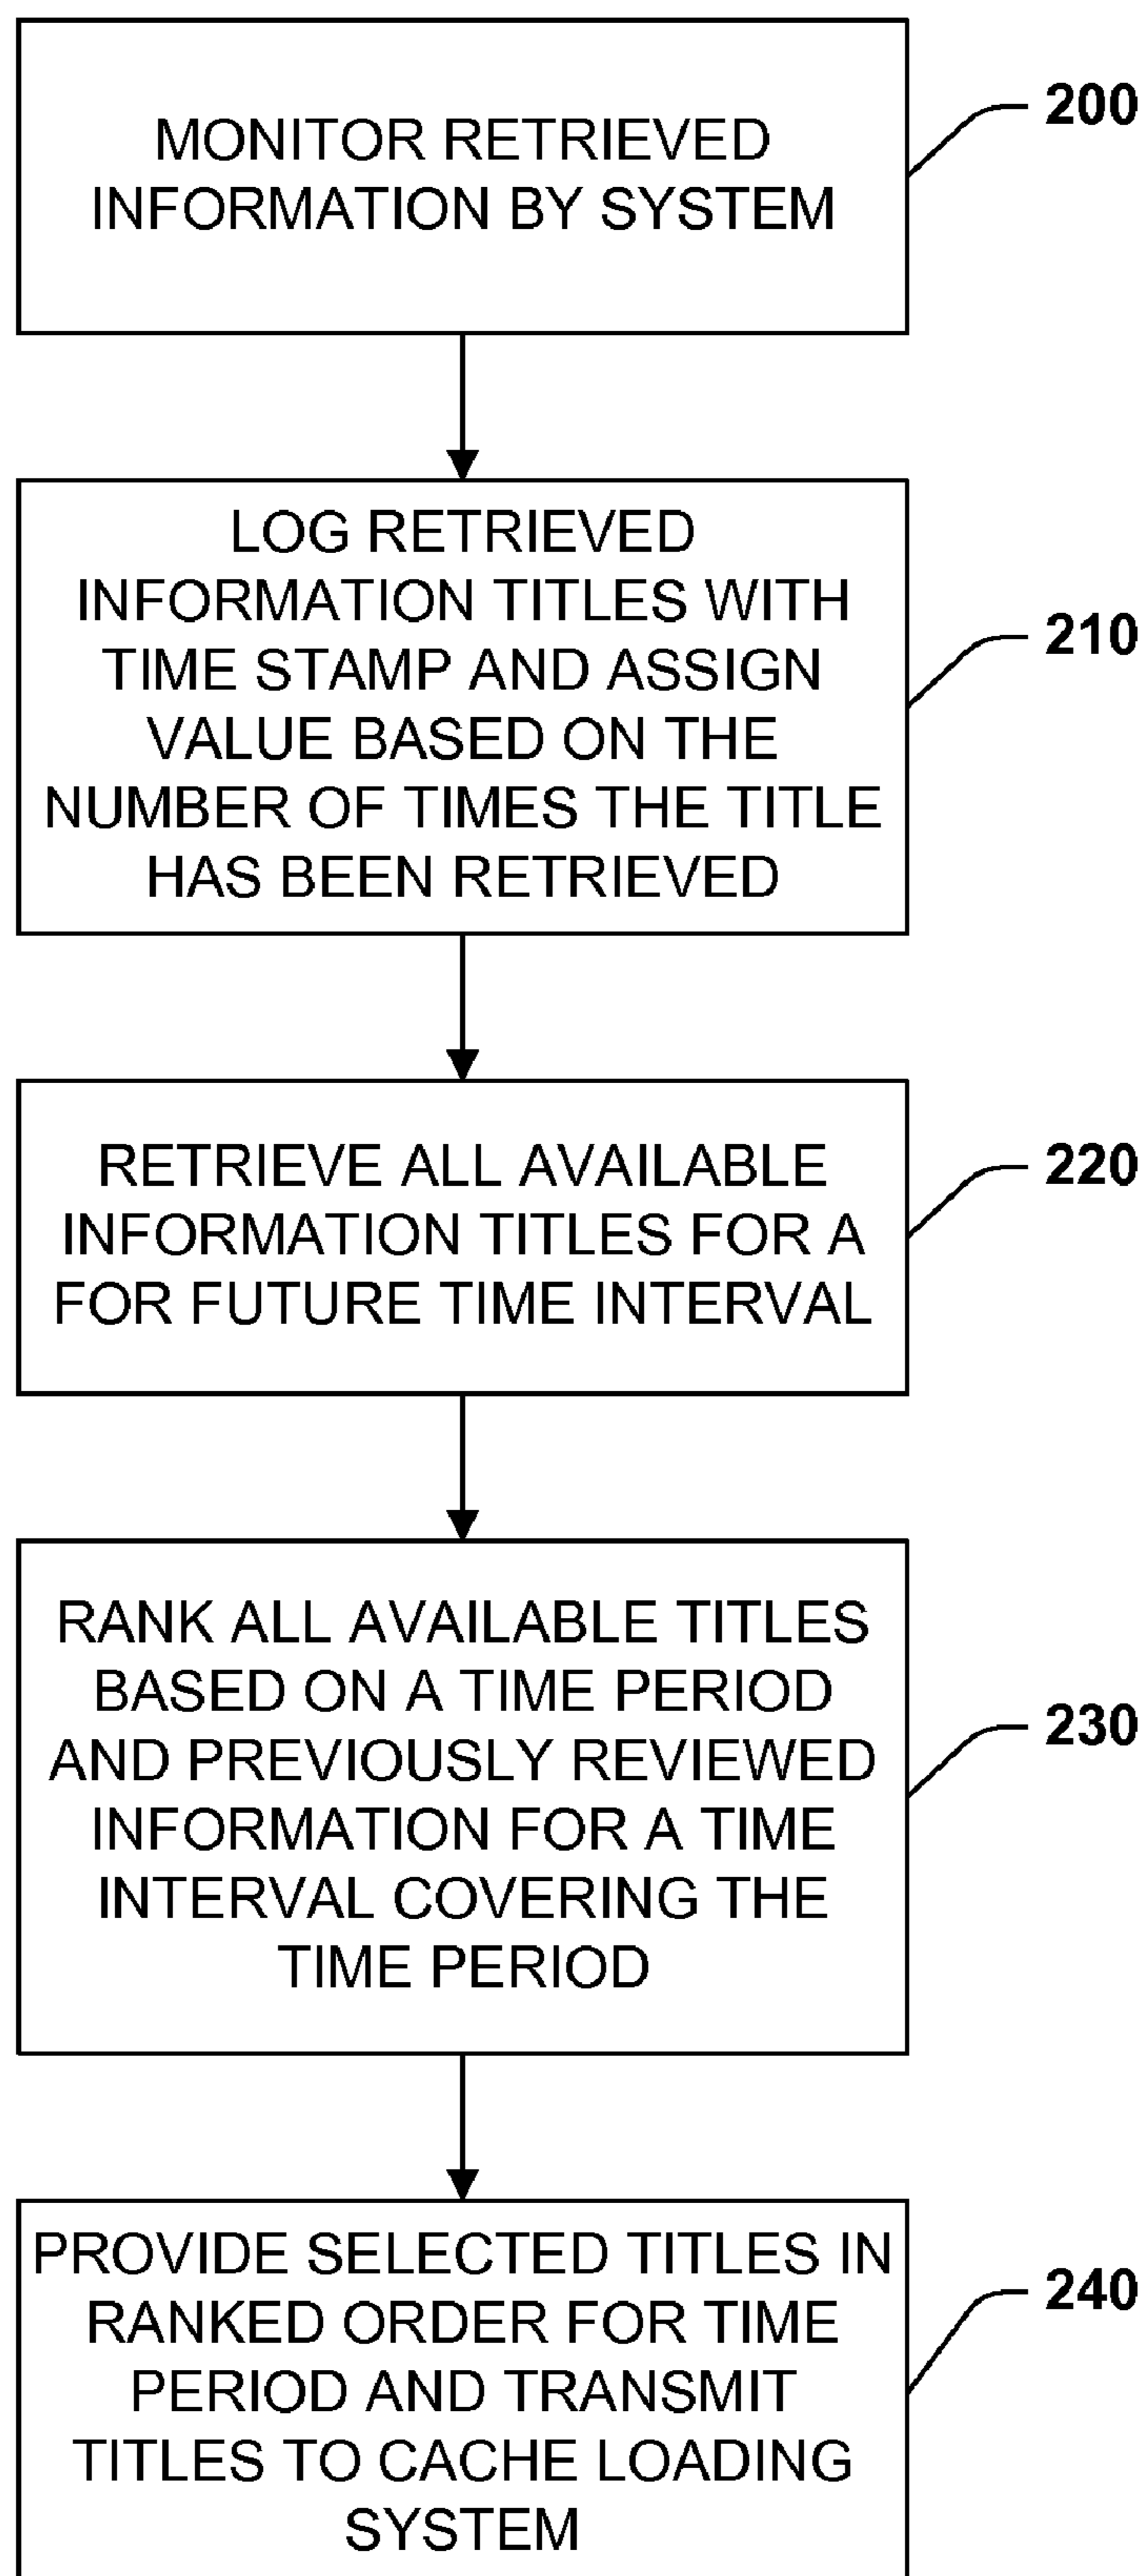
MONITOR RETRIEVED INFORMATION BY SYSTEM

200

LOG RETRIEVED INFORMATION TITLES WITH TIME STAMP AND ASSIGN VALUE BASED ON THE NUMBER OF TIMES THE TITLE HAS BEEN RETRIEVED

210

RETRIEVE ALL AVAILABLE INFORMATION TITLES FOR A FOR FUTURE TIME INTERVAL

220

RANK ALL AVAILABLE TITLES BASED ON A TIME PERIOD AND PREVIOUSLY REVIEWED INFORMATION FOR A TIME INTERVAL COVERING THE TIME PERIOD

230

PROVIDE SELECTED TITLES IN RANKED ORDER FOR TIME PERIOD AND TRANSMIT TITLES TO CACHE LOADING SYSTEM

240